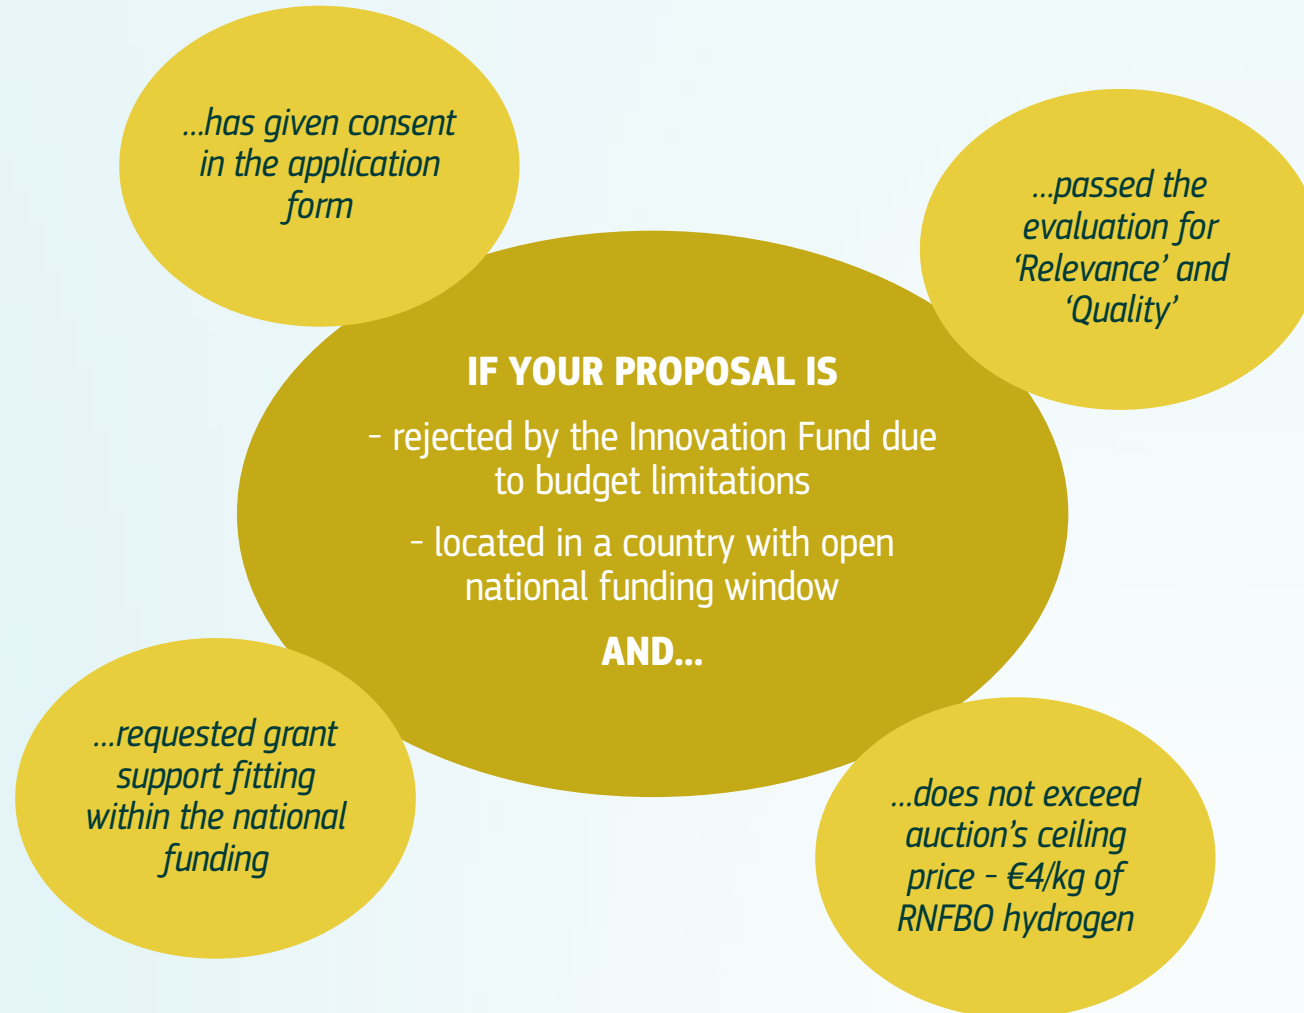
IF YOUR PROPOSAL IS

- rejected by the Innovation Fund due to budget limitations

- located in a country with open national funding window

AND...

...has given consent in the application form

...passed the evaluation for 'Relevance' and 'Quality'

...requested grant support fitting within the national funding

...does not exceed auction's ceiling price – €4/kg of RNFBO hydrogen